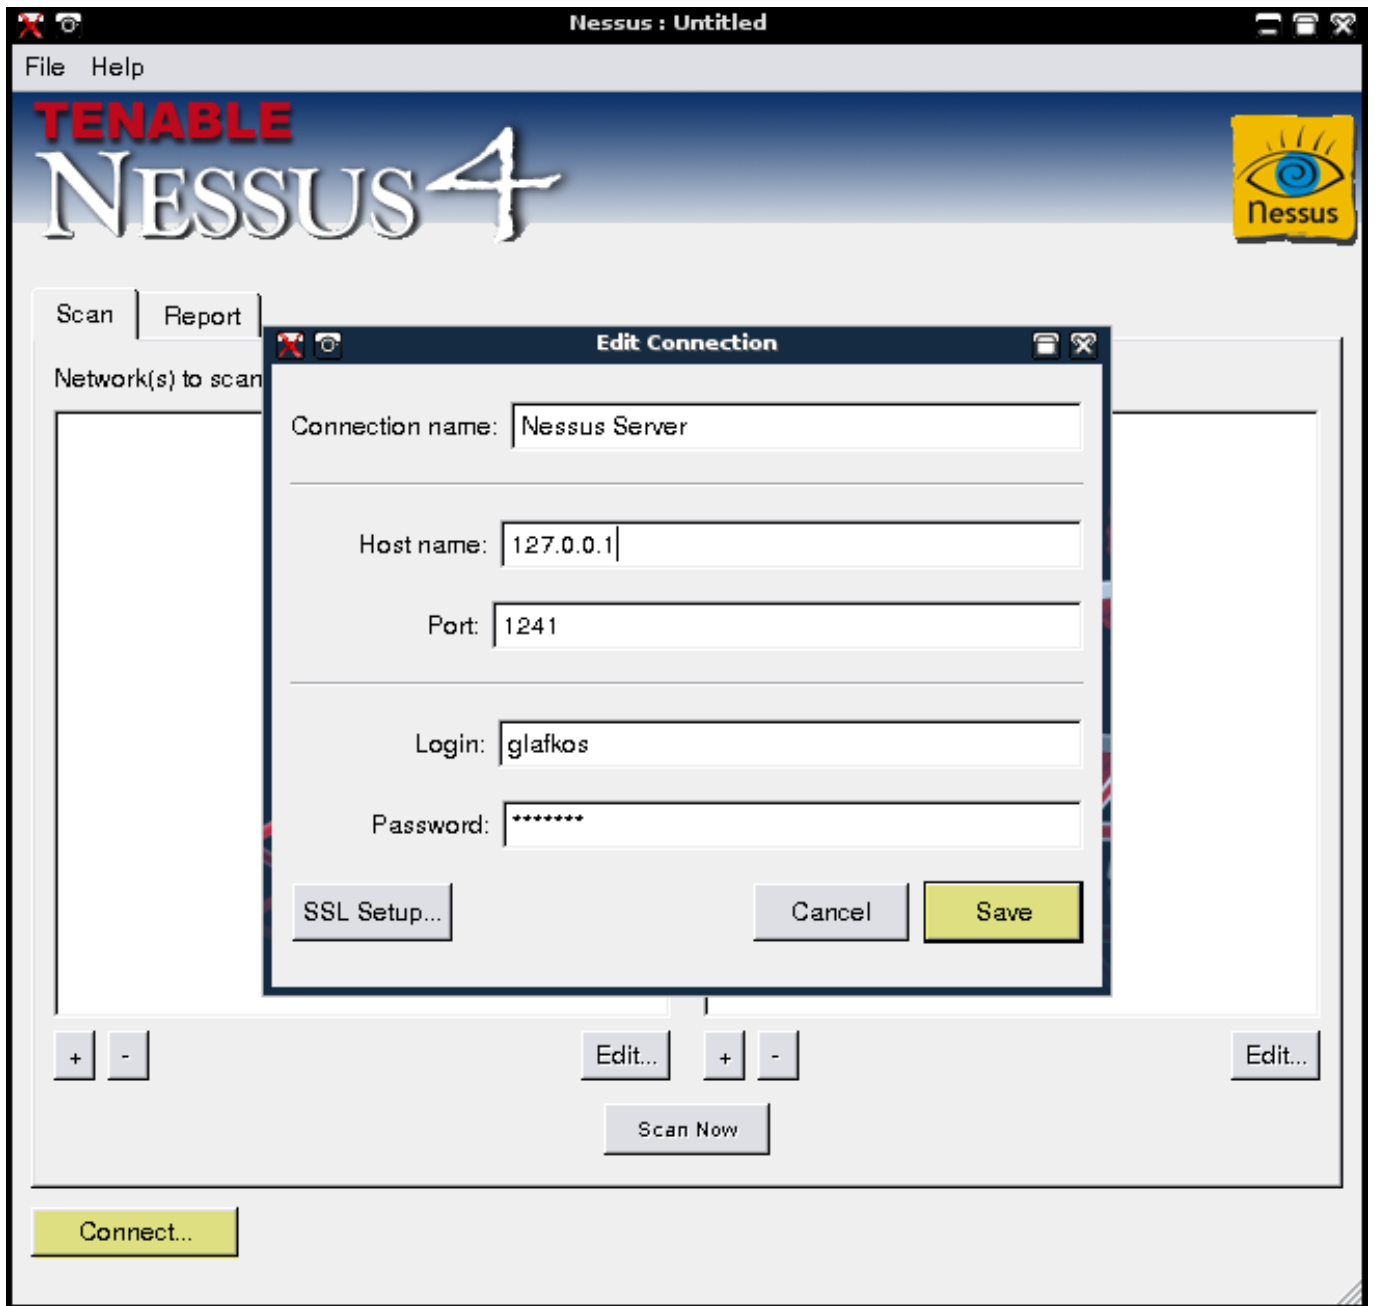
Nessus : Untitled

File Help

TENABLE
NESSUS 4

Nessus

Scan Report

Network(s) to scan

Edit Connection

Connection name: Nessus Server

Host name: 127.0.0.1

Port: 1241

Login: glafkos

Password: *******

SSL Setup... Cancel Save

+ - Edit... + - Edit...

Scan Now

Connect...